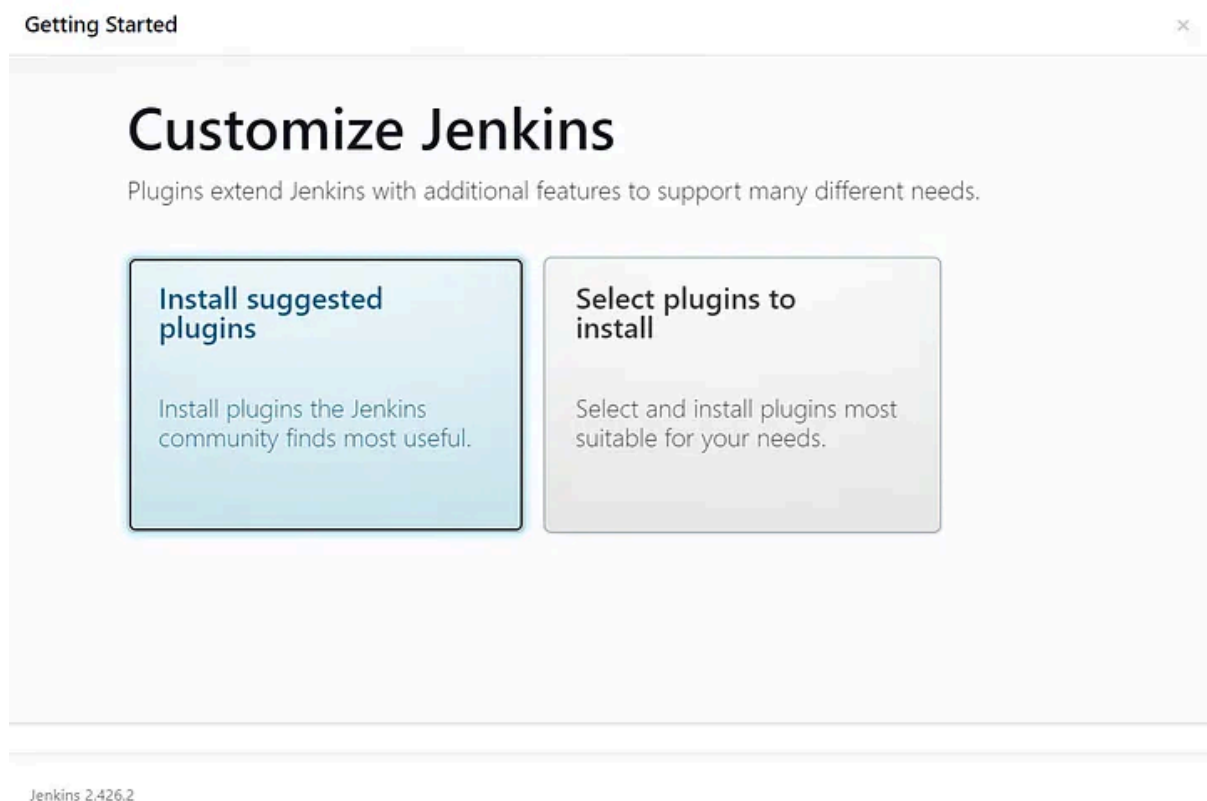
Getting Started

×

Customize Jenkins

Plugins extend Jenkins with additional features to support many different needs.

Install suggested plugins

Install plugins the Jenkins community finds most useful.

Select plugins to install

Select and install plugins most suitable for your needs.

Jenkins 2.426.2